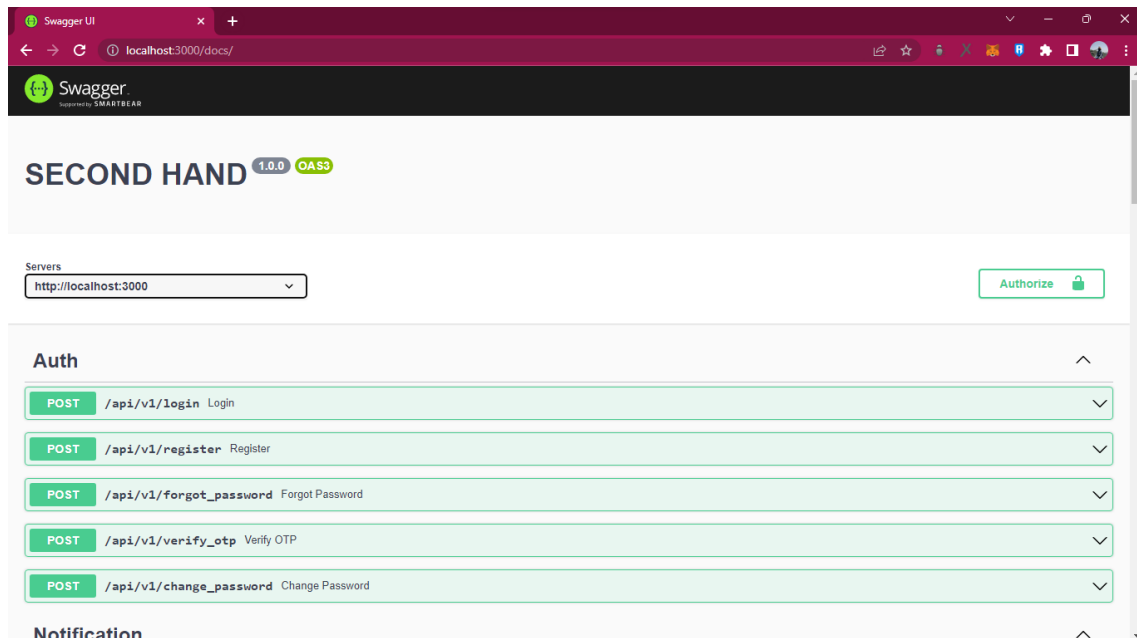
Swagger UI ×

localhost:3000/docs/

Swagger
Supported by SMARTBEAR

SECOND HAND 1.0.0 OAS3

Servers
http://localhost:3000

Authorize

Auth

POST /api/v1/login Login

POST /api/v1/register Register

POST /api/v1/forgot_password Forgot Password

POST /api/v1/verify_otp Verify OTP

POST /api/v1/change_password Change Password

Notification